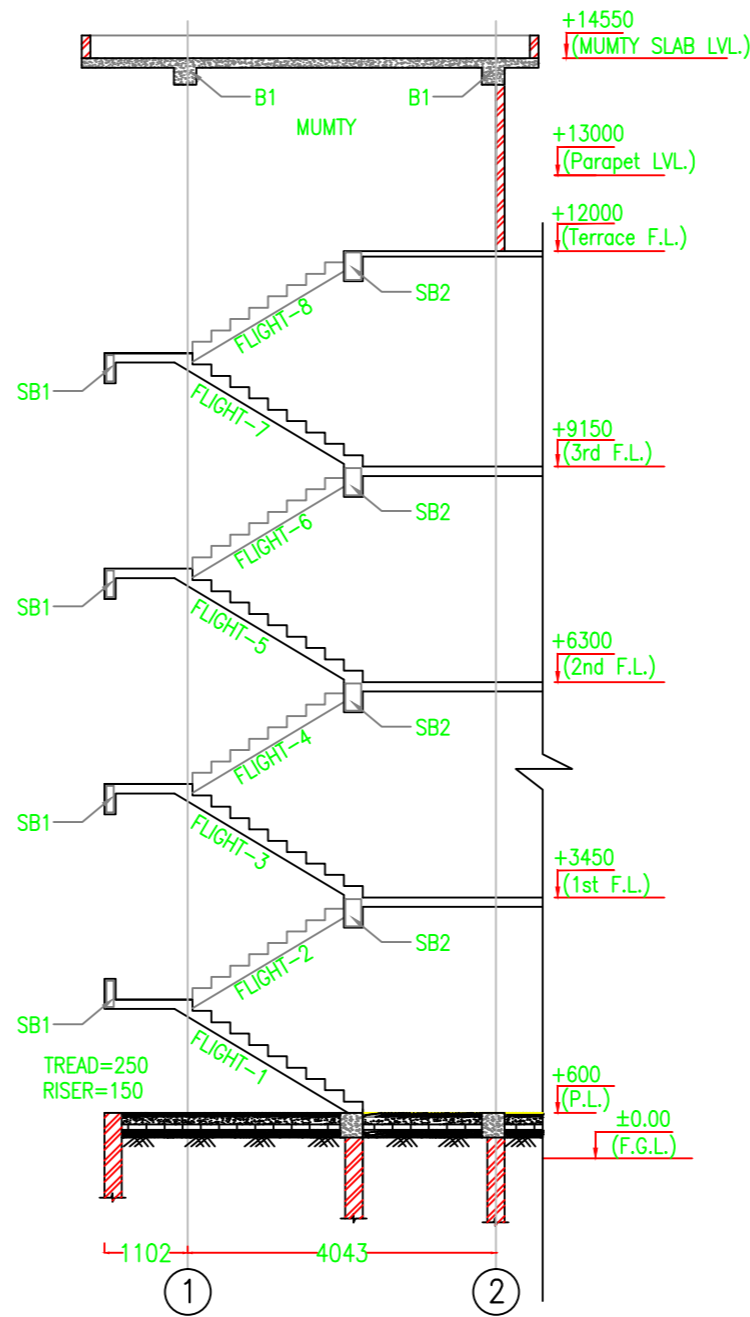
+14550
(MUMTY SLAB LVL.)

B1
B1
MUMTY

+13000
(Parapet LVL.)

+12000
(Terrace F.L.)

SB2
FLIGHT-8
SB1
FLIGHT-7

+9150
(3rd F.L.)

SB2
FLIGHT-6
SB1
FLIGHT-5

+6300
(2nd F.L.)

SB2
FLIGHT-4
SB1
FLIGHT-3

+3450
(1st F.L.)

SB2
FLIGHT-2
SB1
FLIGHT-1

TREAD=250
RISER=150

+600
(P.L.)
±0.00
(F.G.L.)

1102
4043

1
2